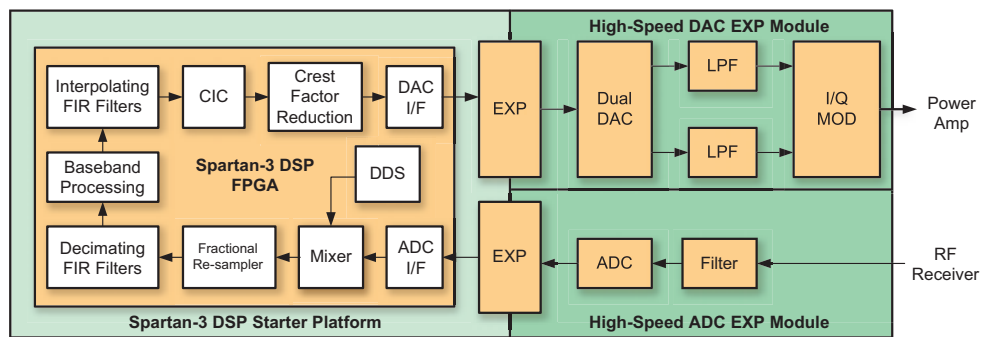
High-Speed DAC EXP Module

Interpolating FIR Filters

CIC

Crest Factor Reduction

DAC I/F

EXP

Dual DAC

LPF

LPF

I/Q MOD

Power Amp

Baseband Processing

Spartan-3 DSP FPGA

DDS

Decimating FIR Filters

Fractional Re-sampler

Mixer

ADC I/F

EXP

ADC

Filter

RF Receiver

Spartan-3 DSP Starter Platform

High-Speed ADC EXP Module